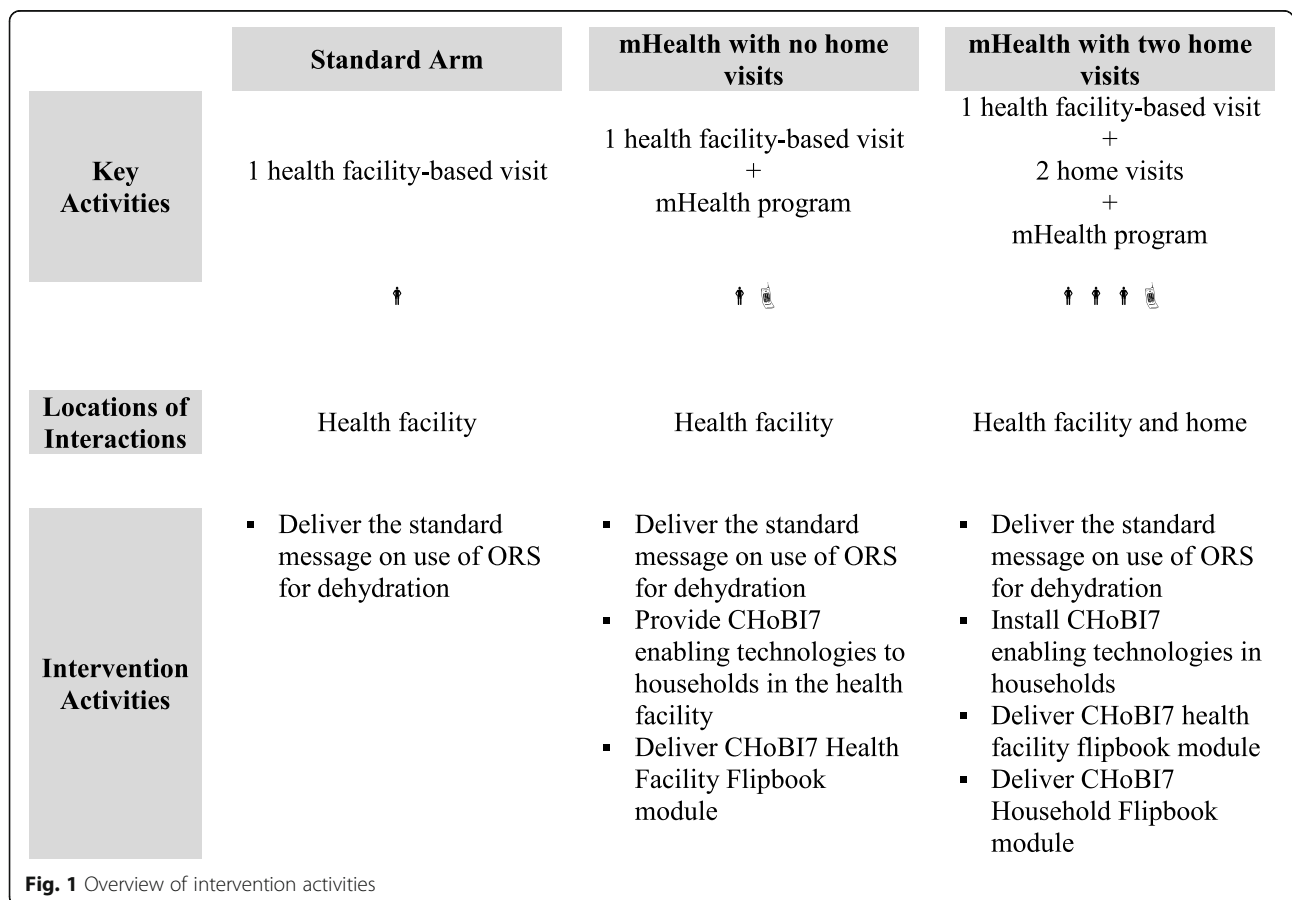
|  | Standard Arm | mHealth with no home visits | mHealth with two home visits |
|---|---|---|---|
| Key Activities | 1 health facility-based visit | 1 health facility-based visit + mHealth program | 1 health facility-based visit + 2 home visits + mHealth program |
| Locations of Interactions | Health facility | Health facility | Health facility and home |
| Intervention Activities | ▪ Deliver the standard message on use of ORS for dehydration | ▪ Deliver the standard message on use of ORS for dehydration ▪ Provide CHoBI7 enabling technologies to households in the health facility ▪ Deliver CHoBI7 Health Facility Flipbook module | ▪ Deliver the standard message on use of ORS for dehydration ▪ Install CHoBI7 enabling technologies in households ▪ Deliver CHoBI7 health facility flipbook module ▪ Deliver CHoBI7 Household Flipbook module |

Fig. 1 Overview of intervention activities